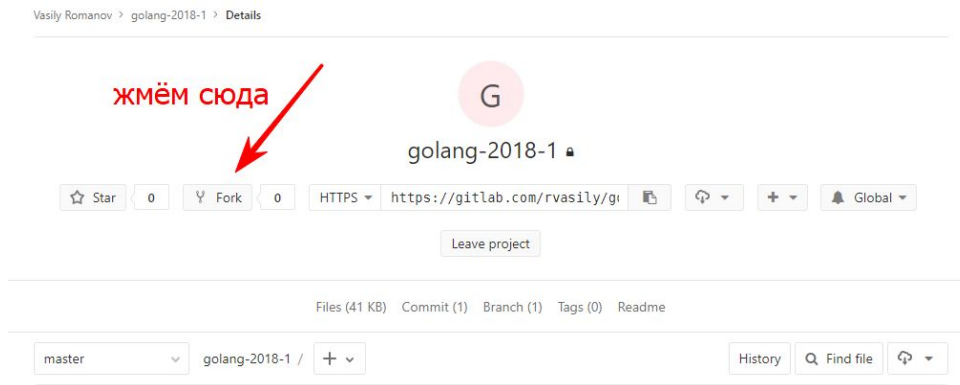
Vasily Romanov > golang-2018-1 > Details

жмём сюда

G

golang-2018-1

Star 0 Fork 0 HTTPS https://gitlab.com/rvasily/g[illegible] Global

Leave project

Files (41 KB) Commit (1) Branch (1) Tags (0) Readme

master golang-2018-1 / + History Find file